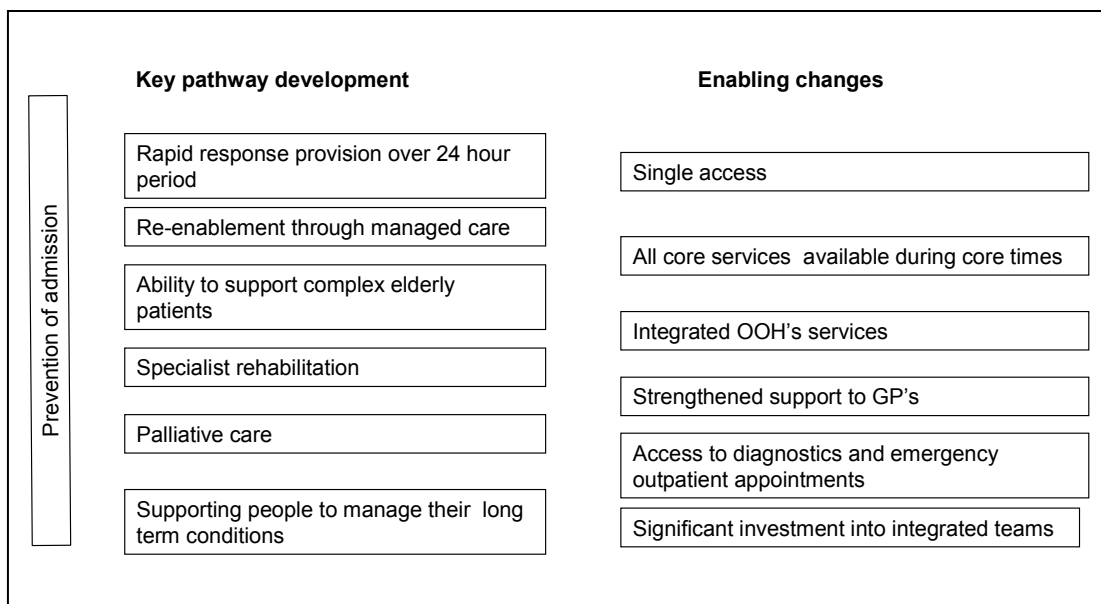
Key pathway development

Enabling changes

Prevention of admission

Rapid response provision over 24 hour period

Re-enablement through managed care

Ability to support complex elderly patients

Specialist rehabilitation

Palliative care

Supporting people to manage their long term conditions

Single access

All core services available during core times

Integrated OOH's services

Strengthened support to GP's

Access to diagnostics and emergency outpatient appointments

Significant investment into integrated teams